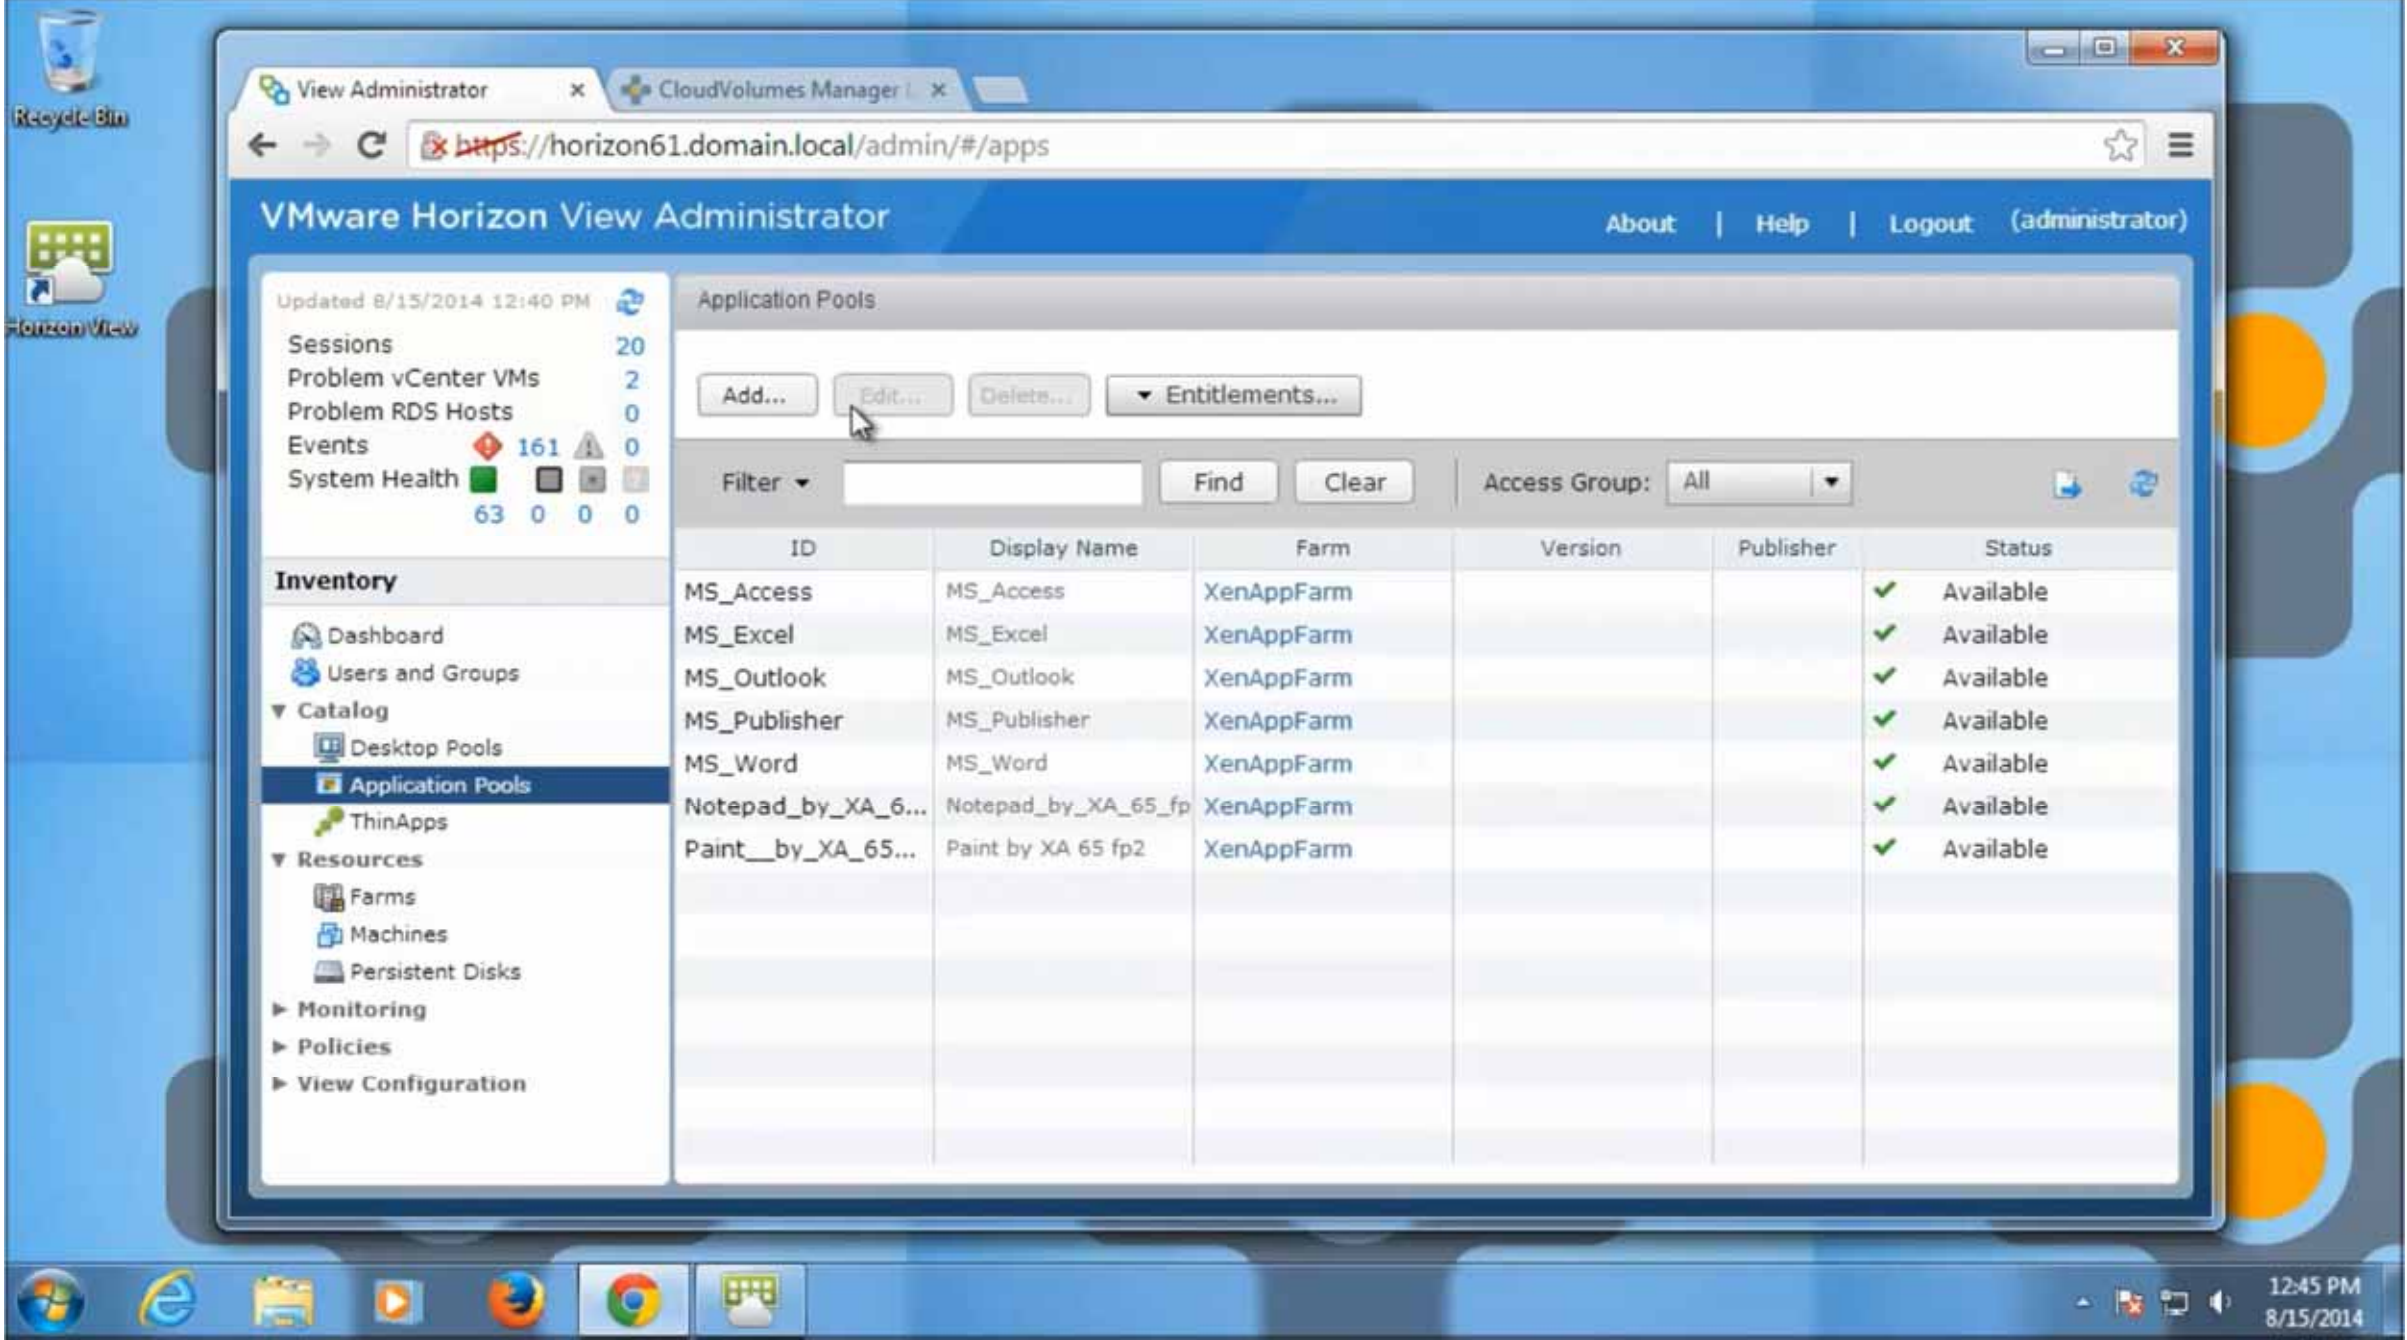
Recycle Bin

Horizon View

View Administrator ×

CloudVolumes Manager ×

https://horizon61.domain.local/admin/#/apps

VMware Horizon View Administrator

About | Help | Logout (administrator)

Updated 8/15/2014 12:40 PM

Sessions 20
Problem vCenter VMs 2
Problem RDS Hosts 0
Events 161 0
System Health
63 0 0 0

Inventory

Dashboard
Users and Groups
▼ Catalog
Desktop Pools
Application Pools
ThinApps
▼ Resources
Farms
Machines
Persistent Disks
► Monitoring
► Policies
► View Configuration

Application Pools

Add... Edit... Delete... ▼ Entitlements...

Filter ▼ Find Clear Access Group: All

| ID | Display Name | Farm | Version | Publisher | Status |
|---|---|---|---|---|---|
| MS_Access | MS_Access | XenAppFarm | | | Available |
| MS_Excel | MS_Excel | XenAppFarm | | | Available |
| MS_Outlook | MS_Outlook | XenAppFarm | | | Available |
| MS_Publisher | MS_Publisher | XenAppFarm | | | Available |
| MS_Word | MS_Word | XenAppFarm | | | Available |
| Notepad_by_XA_6... | Notepad_by_XA_65_fp | XenAppFarm | | | Available |
| Paint__by_XA_65... | Paint by XA 65 fp2 | XenAppFarm | | | Available |

12:45 PM
8/15/2014